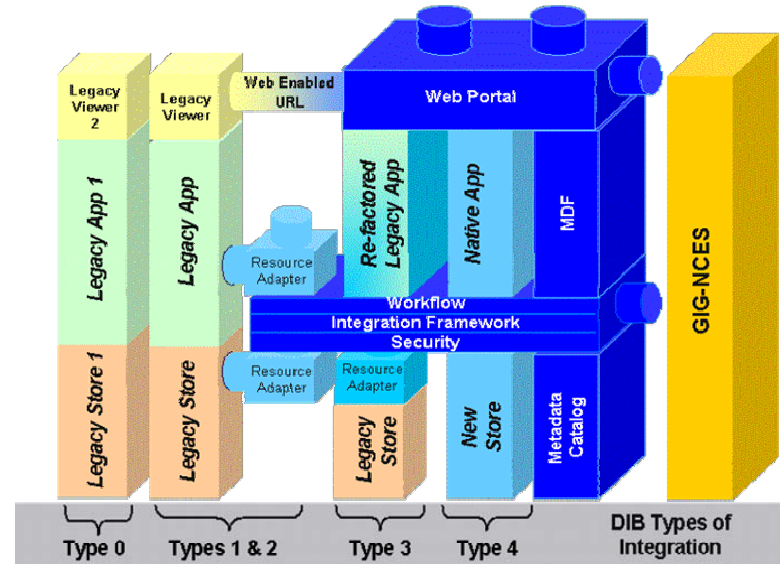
Legacy Viewer 2

Legacy Viewer

Web Enabled URL

Web Portal

Legacy App 1

Legacy App

Re-factored Legacy App

Native App

MDF

GIG-NCES

Resource Adapter

Workflow

Integration Framework

Security

Resource Adapter

Resource Adapter

Legacy Store 1

Legacy Store

Legacy Store

New Store

Metadata Catalog

Type 0

Types 1 & 2

Type 3

Type 4

DIB Types of Integration